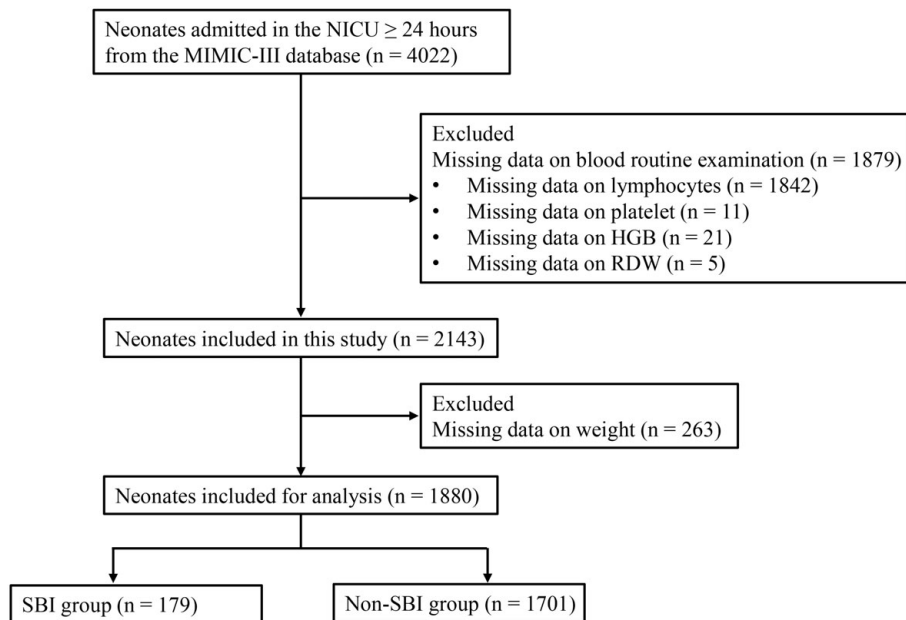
Neonates admitted in the NICU $\geq$ 24 hours from the MIMIC-III database (n = 4022)

Excluded
Missing data on blood routine examination (n = 1879)
• Missing data on lymphocytes (n = 1842)
• Missing data on platelet (n = 11)
• Missing data on HGB (n = 21)
• Missing data on RDW (n = 5)

Neonates included in this study (n = 2143)

Excluded
Missing data on weight (n = 263)

Neonates included for analysis (n = 1880)

SBI group (n = 179)

Non-SBI group (n = 1701)